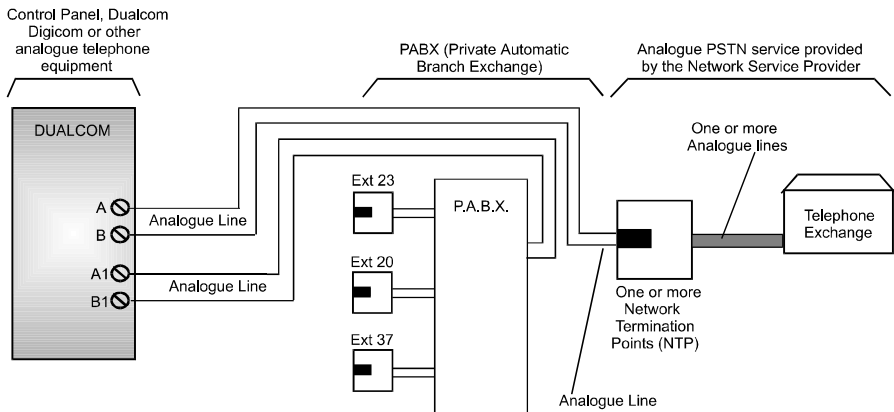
Control Panel, Dualcom Digicom or other analogue telephone equipment

PABX (Private Automatic Branch Exchange)

Analogue PSTN service provided by the Network Service Provider

DUALCOM

A

B

A1

B1

Analogue Line

Analogue Line

Ext 23

Ext 20

Ext 37

P.A.B.X.

One or more Analogue lines

Telephone Exchange

One or more Network Termination Points (NTP)

Analogue Line